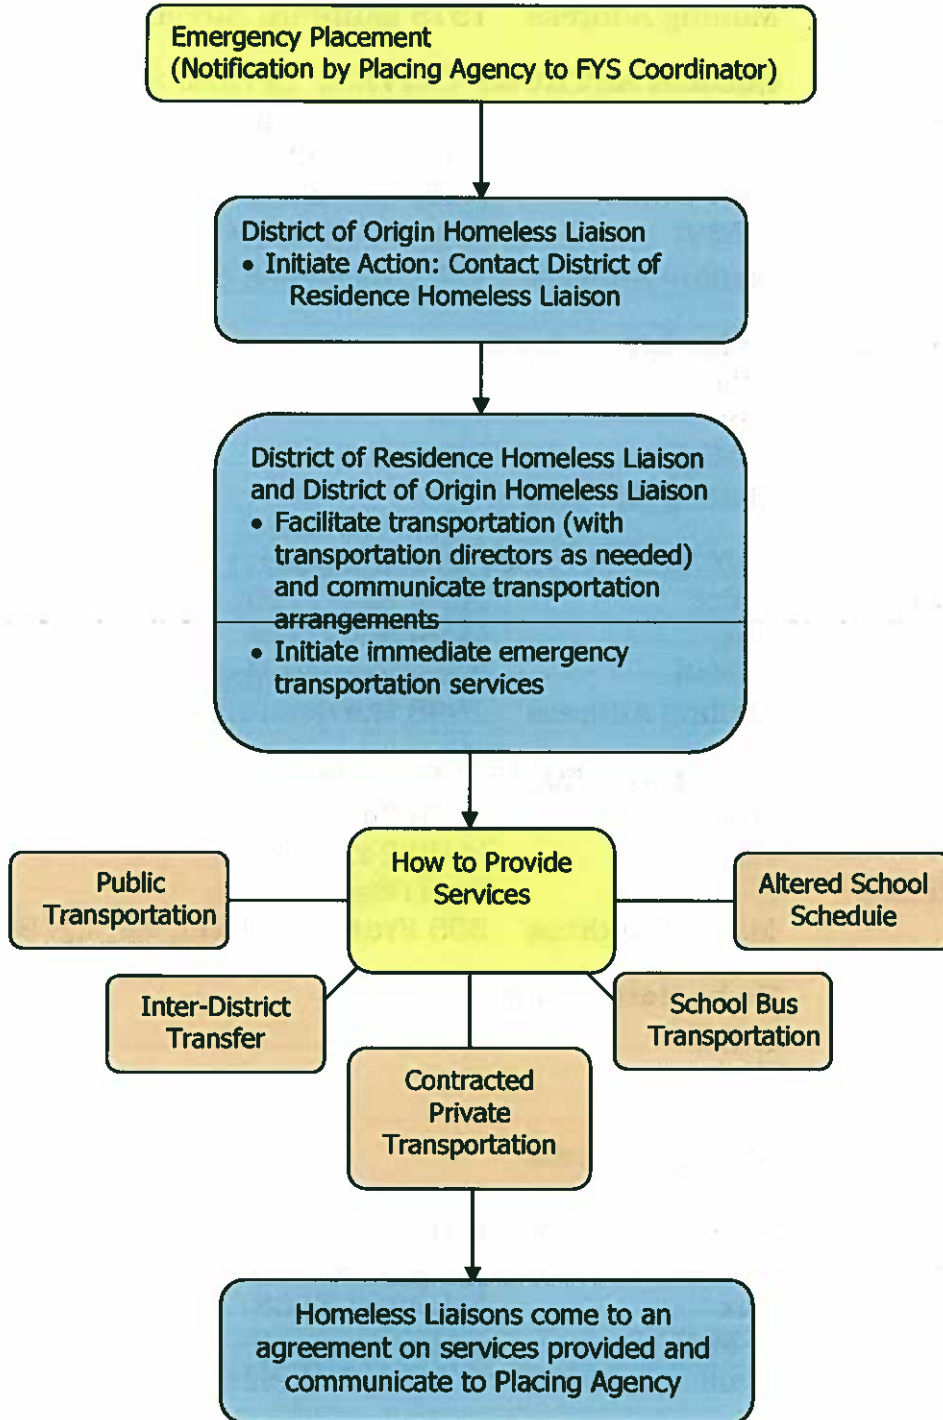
Emergency Placement
(Notification by Placing Agency to FYS Coordinator)

District of Origin Homeless Liaison
• Initiate Action: Contact District of Residence Homeless Liaison

District of Residence Homeless Liaison and District of Origin Homeless Liaison
• Facilitate transportation (with transportation directors as needed) and communicate transportation arrangements
• Initiate immediate emergency transportation services

Public Transportation

How to Provide Services

Altered School Schedule

Inter-District Transfer

School Bus Transportation

Contracted Private Transportation

Homeless Liaisons come to an agreement on services provided and communicate to Placing Agency